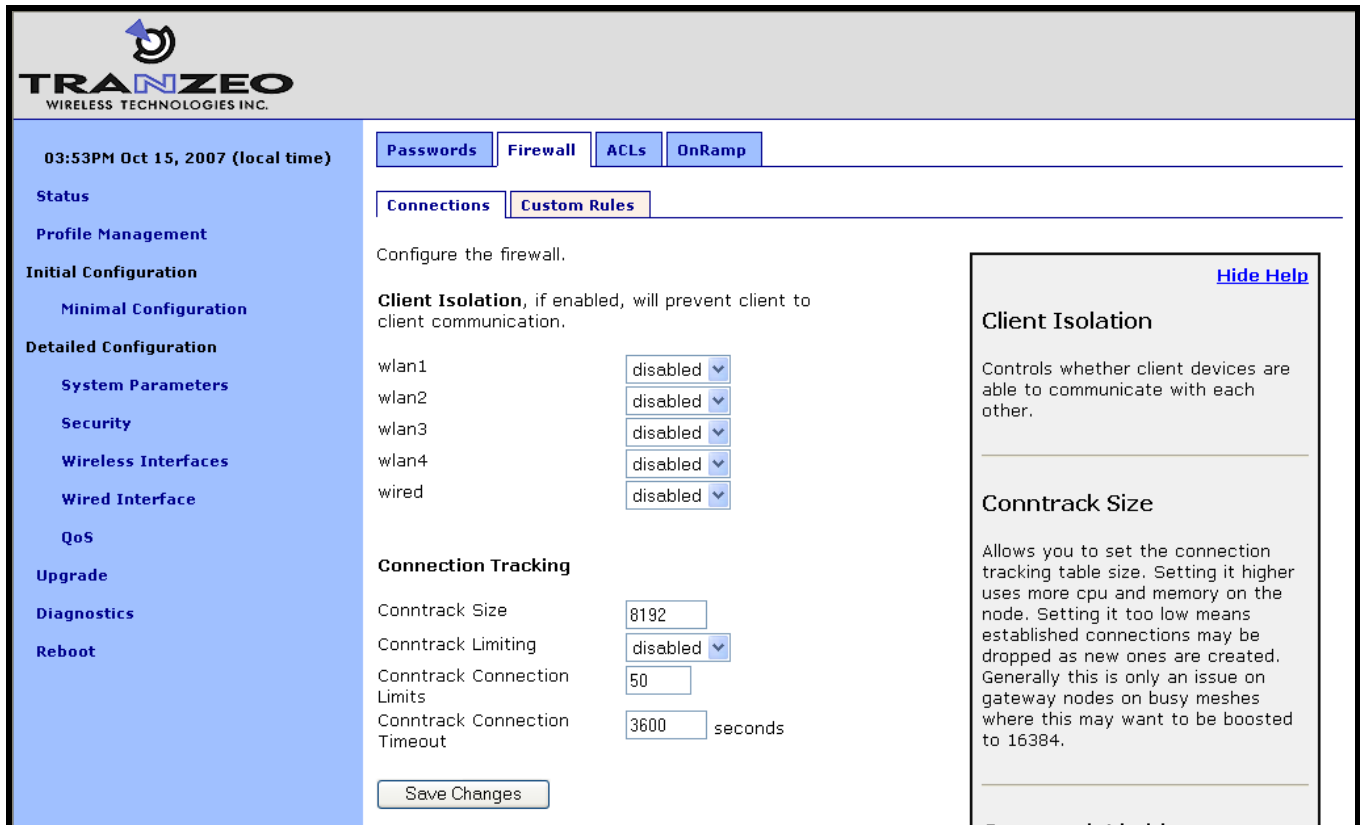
TRANZEO
WIRELESS TECHNOLOGIES INC.

03:53PM Oct 15, 2007 (local time)

Status

Profile Management

Initial Configuration

Minimal Configuration

Detailed Configuration

System Parameters

Security

Wireless Interfaces

Wired Interface

QoS

Upgrade

Diagnostics

Reboot

Passwords | Firewall | ACLs | OnRamp

Connections | Custom Rules

Configure the firewall.

**Client Isolation**, if enabled, will prevent client to client communication.

| | |
|---|---|
| wlan1 | disabled |
| wlan2 | disabled |
| wlan3 | disabled |
| wlan4 | disabled |
| wired | disabled |

**Connection Tracking**

| | |
|---|---|
| Conntrack Size | 8192 |
| Conntrack Limiting | disabled |
| Conntrack Connection Limits | 50 |
| Conntrack Connection Timeout | 3600 seconds |

Save Changes

Hide Help

Client Isolation

Controls whether client devices are able to communicate with each other.

Conntrack Size

Allows you to set the connection tracking table size. Setting it higher uses more cpu and memory on the node. Setting it too low means established connections may be dropped as new ones are created. Generally this is only an issue on gateway nodes on busy meshes where this may want to be boosted to 16384.

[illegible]